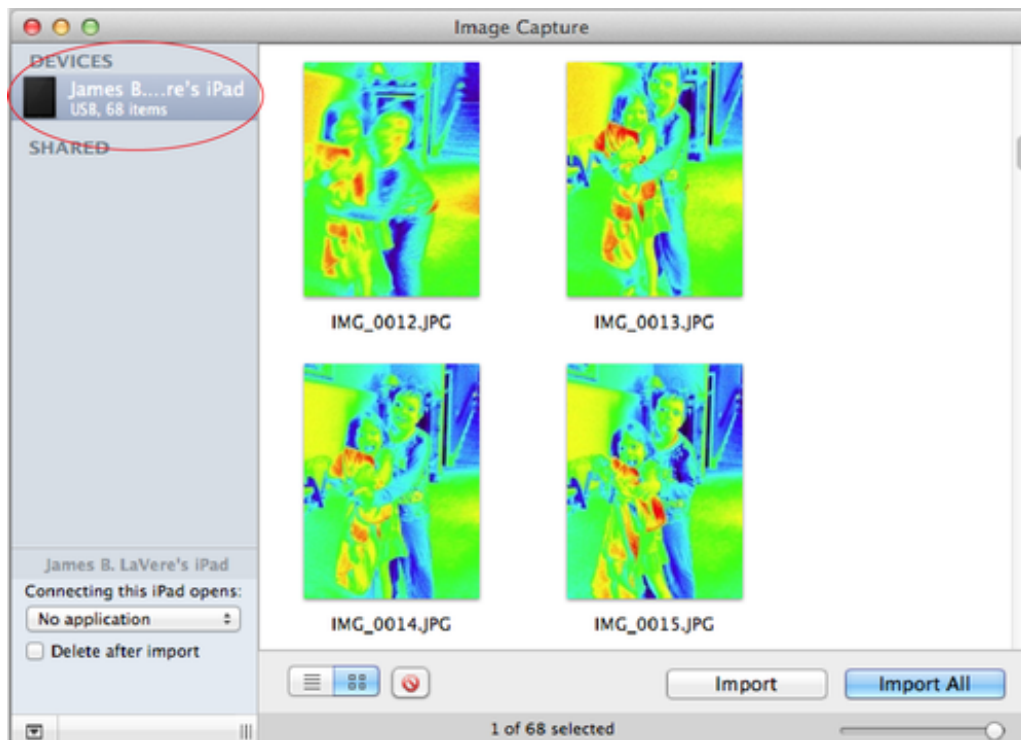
Image Capture

DEVICES

James B....re's iPad
USB, 68 items

SHARED

IMG_0012.JPG

IMG_0013.JPG

IMG_0014.JPG

IMG_0015.JPG

James B. LaVere's iPad

Connecting this iPad opens:

No application

Delete after import

Import

Import All

1 of 68 selected